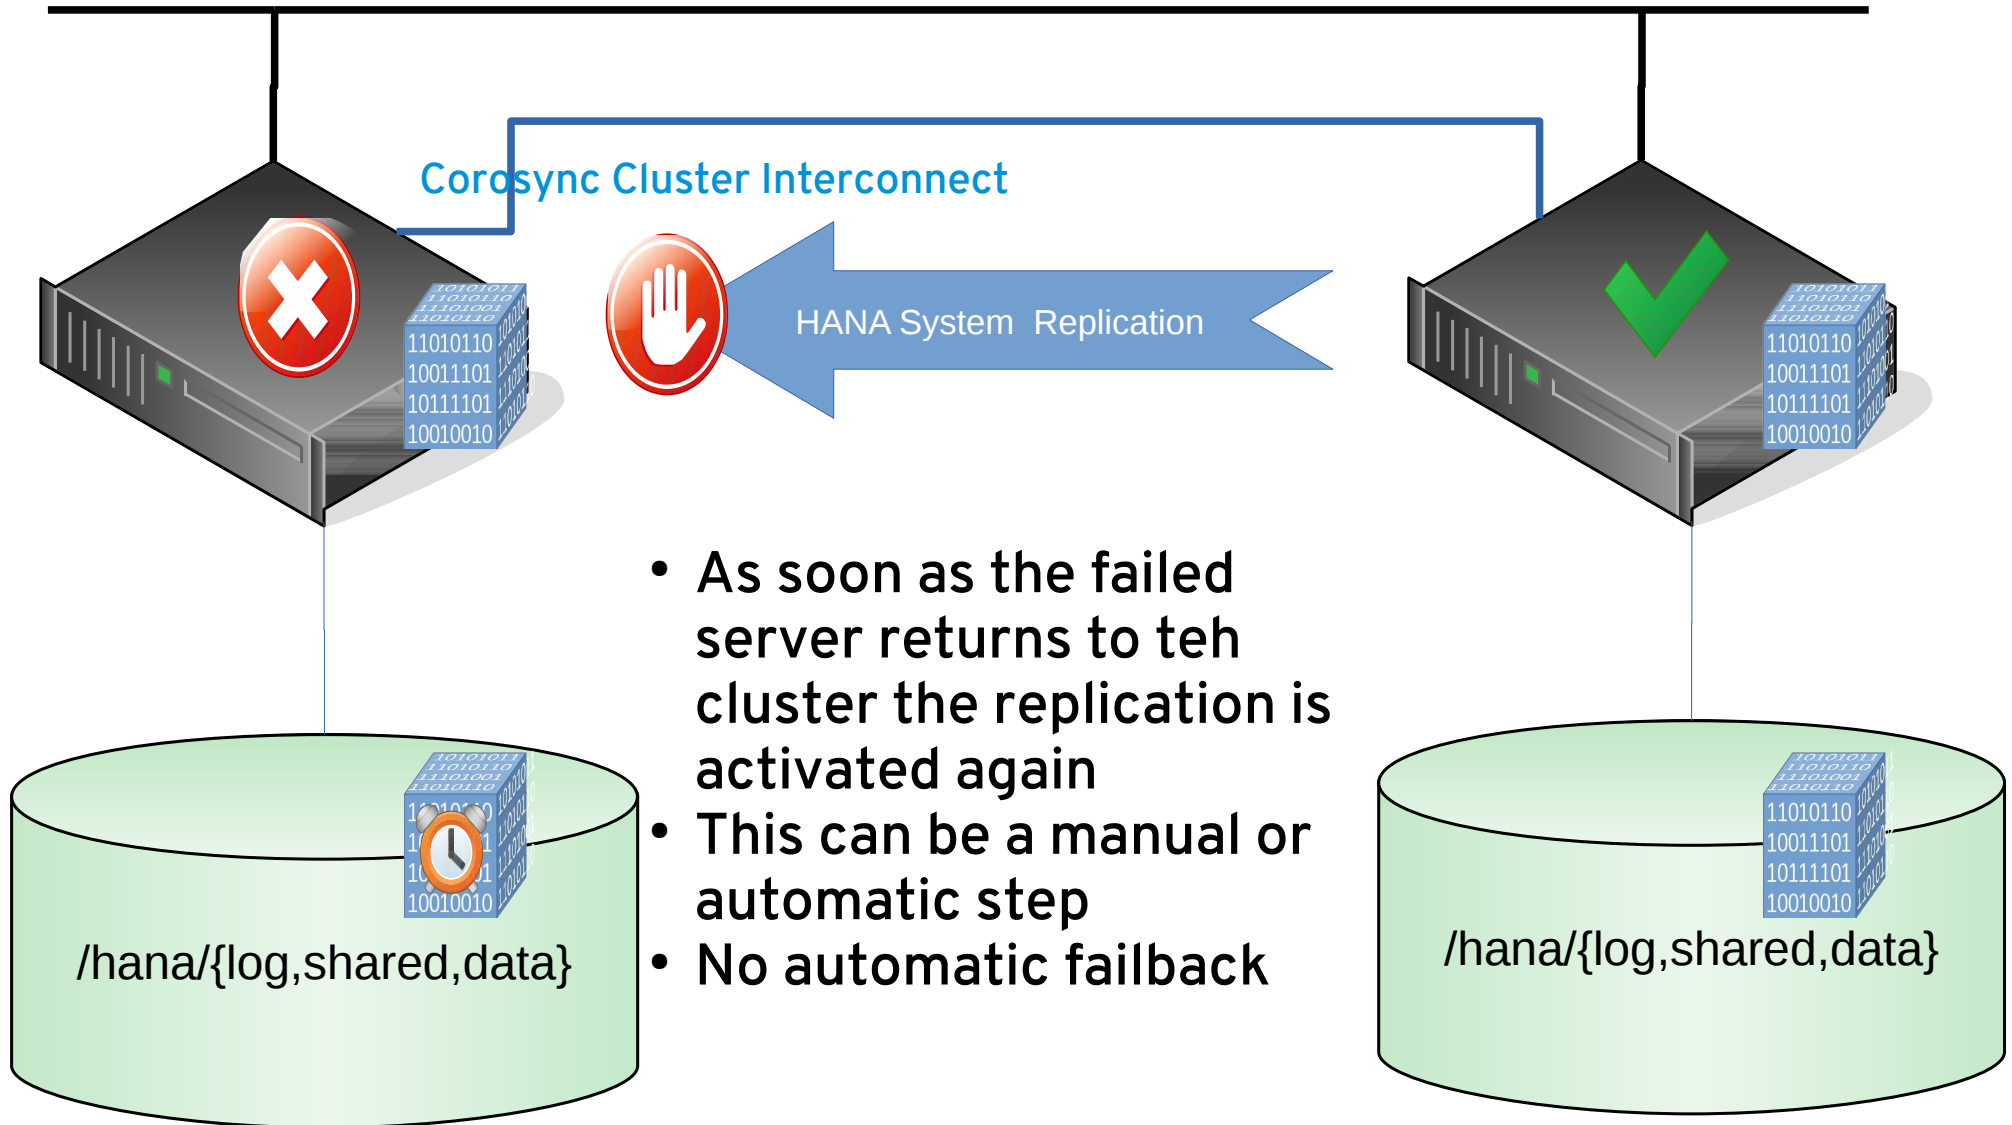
Corosync Cluster Interconnect

HANA System Replication

11010110
10011101
10111101
10010010

11010110
10011101
10111101
10010010

- As soon as the failed server returns to teh cluster the replication is activated again
- This can be a manual or automatic step
- No automatic failback

10010010

/hana/{log,shared,data}

11010110
10011101
10111101
10010010

/hana/{log,shared,data}